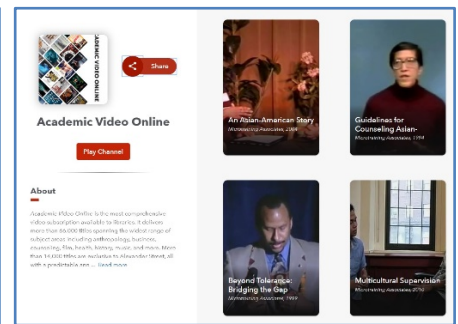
ACADEMIC VIDEO ONLINE

Share

Academic Video Online

Play Channel

About

Academic Video Online is the most comprehensive video subscription available to libraries. It delivers more than 66,000 titles spanning the widest range of subject areas including anthropology, business, counseling, film, health, history, music, and more. More than 14,000 titles are exclusive to Alexander Street, all with a predictable pric... Read more

An Asian-American Story
Microtraining Associates, 1994

Guidelines for Counseling Asian-
Microtraining Associates, 1994

Beyond Tolerance: Bridging the Gap
Microtraining Associates, 1999

Multicultural Supervision
Microtraining Associates, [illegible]